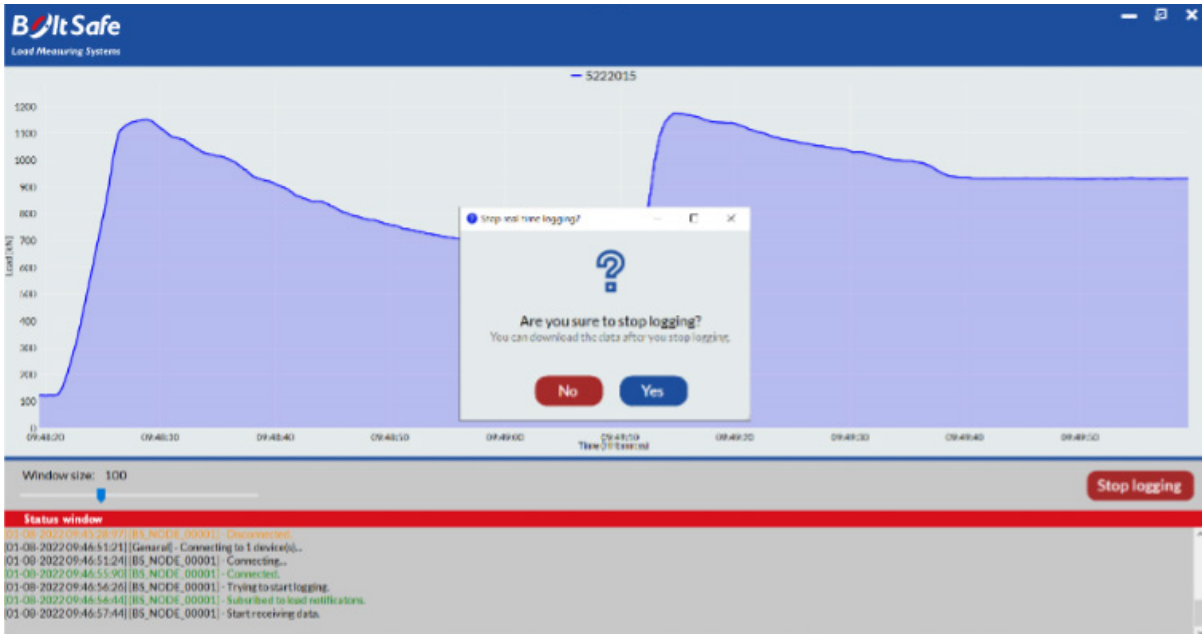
BoltSafe
Load Measuring Systems

5222015

1200
1100
1000
900
800
700
600
500
400
300
200
100
0

Load [kN]

09:48:20
09:48:30
09:48:40
09:48:50
09:49:00
09:49:10
09:49:20
09:49:30
09:49:40
09:49:50

Time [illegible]

Stop real time logging?

?

Are you sure to stop logging?
You can download the data after you stop logging.

No
Yes

Window size: 100

Stop logging

Status window
[01-08-2022 09:45:28:97] [BS_NODE_00001] - Disconnected.
[01-08-2022 09:46:51:21] [General] - Connecting to 1 device(s)...
[01-08-2022 09:46:51:24] [BS_NODE_00001] - Connecting...
[01-08-2022 09:46:55:90] [BS_NODE_00001] - Connected.
[01-08-2022 09:46:56:26] [BS_NODE_00001] - Trying to start logging.
[01-08-2022 09:46:56:44] [BS_NODE_00001] - Subscribed to load notifications.
[01-08-2022 09:46:57:44] [BS_NODE_00001] - Start receiving data.